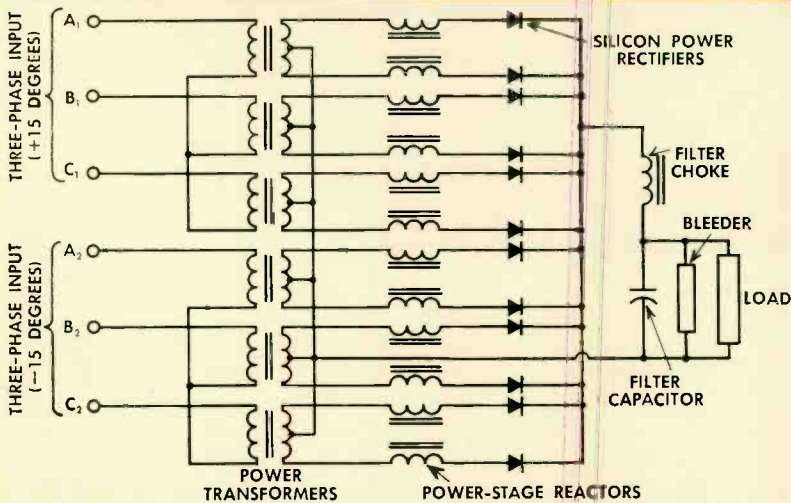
THREE-PHASE INPUT (+15 DEGREES)

$A_1$

$B_1$

$C_1$

THREE-PHASE INPUT (−15 DEGREES)

$A_2$

$B_2$

$C_2$

SILICON POWER RECTIFIERS

FILTER CHOKE

BLEEDER

LOAD

FILTER CAPACITOR

POWER TRANSFORMERS

POWER-STAGE REACTORS